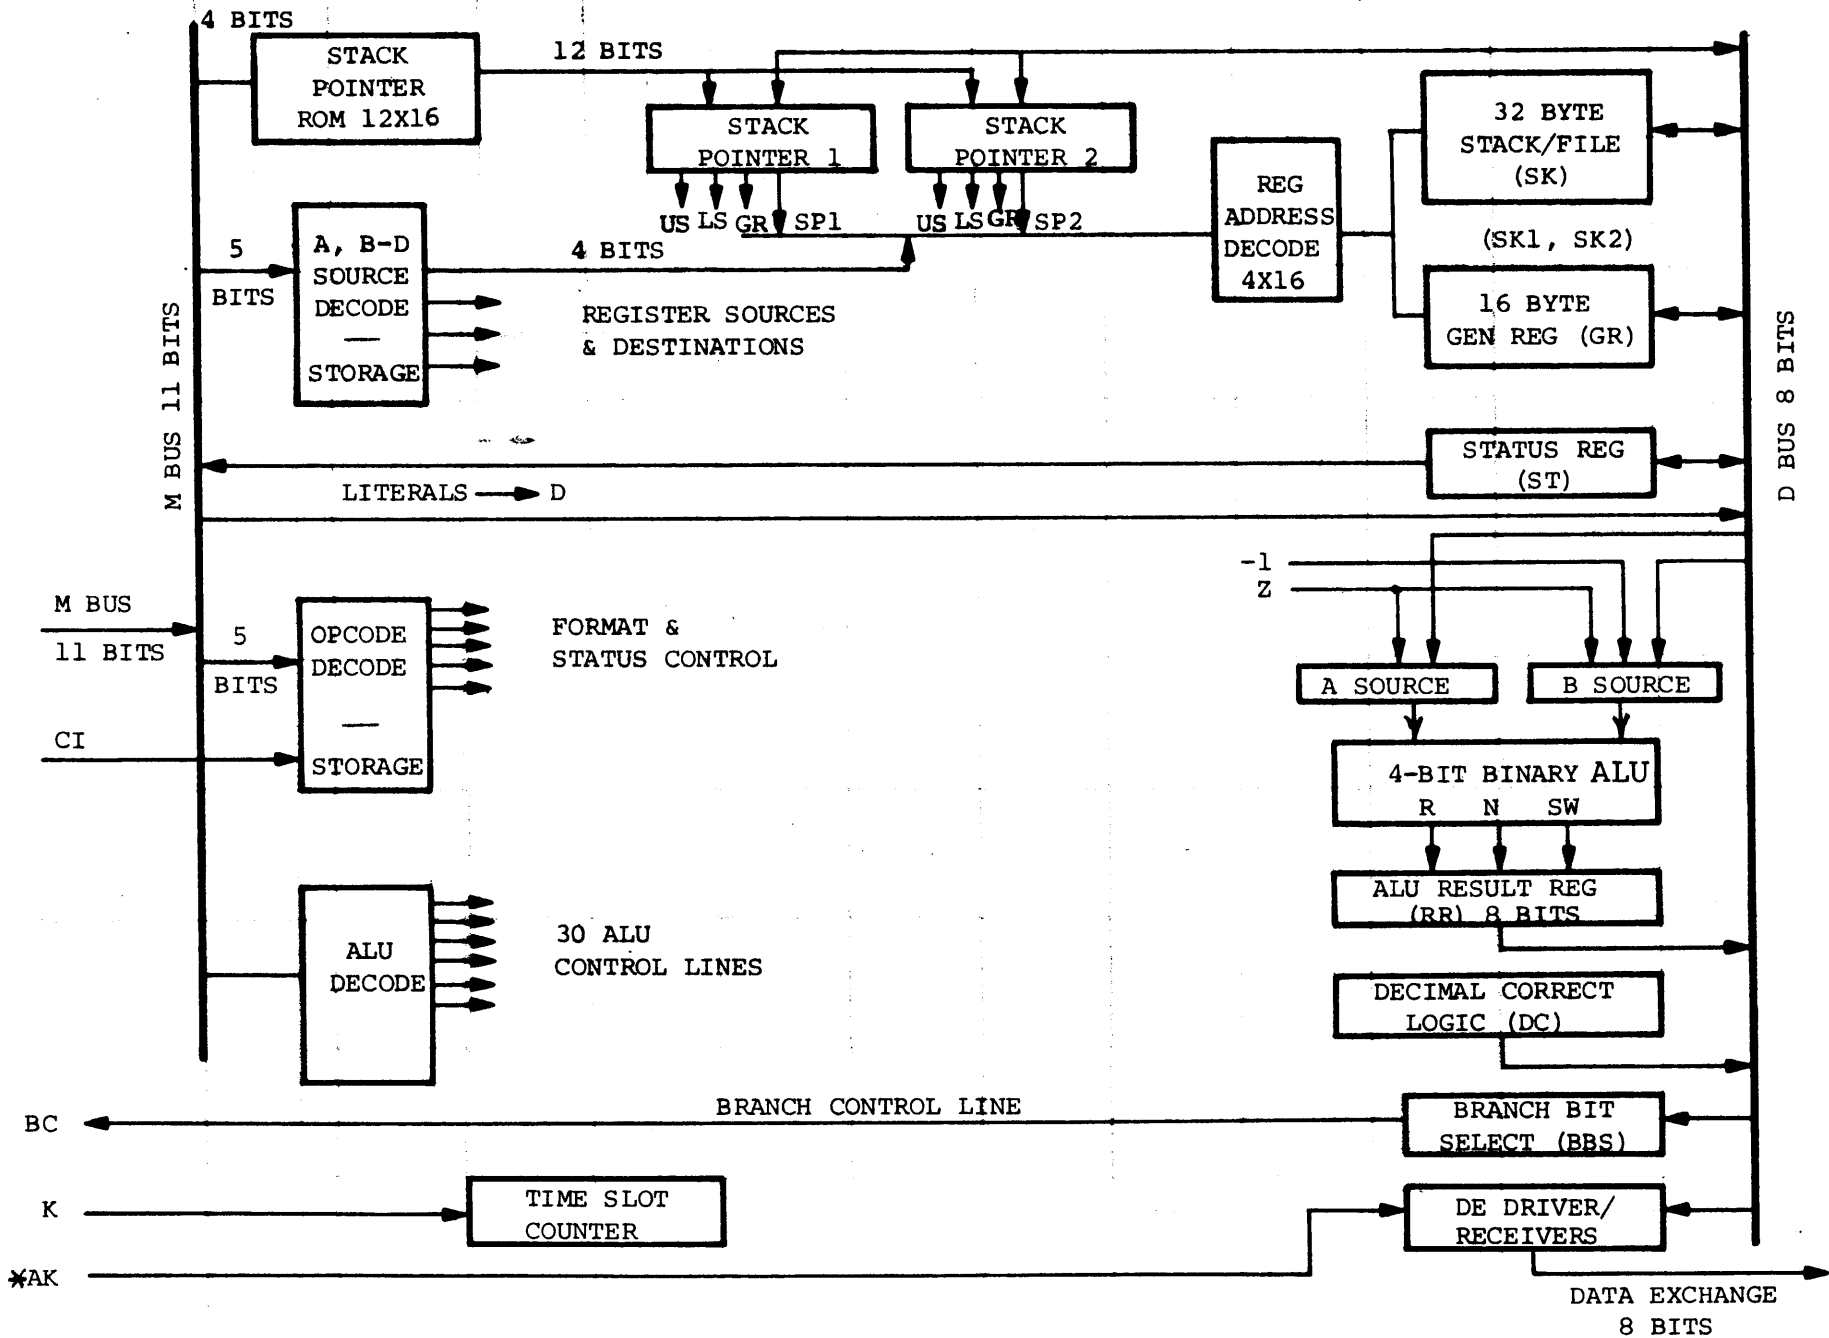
4 BITS

STACK POINTER ROM 12X16

12 BITS

STACK POINTER 1

STACK POINTER 2

US LS GR SP1

US LS GR SP2

REG ADDRESS DECODE 4X16

32 BYTE STACK/FILE (SK)

(SK1, SK2)

16 BYTE GEN REG (GR)

5 BITS

A, B-D SOURCE DECODE — STORAGE

4 BITS

REGISTER SOURCES & DESTINATIONS

M BUS 11 BITS

STATUS REG (ST)

D BUS 8 BITS

LITERALS → D

-1

Z

M BUS 11 BITS

5 BITS

OPCODE DECODE — STORAGE

FORMAT & STATUS CONTROL

CI

A SOURCE

B SOURCE

4-BIT BINARY ALU

R N SW

ALU RESULT REG (RR) 8 BITS

ALU DECODE

30 ALU CONTROL LINES

DECIMAL CORRECT LOGIC (DC)

BC

BRANCH CONTROL LINE

BRANCH BIT SELECT (BBS)

K

TIME SLOT COUNTER

DE DRIVER/ RECEIVERS

*AK

DATA EXCHANGE 8 BITS